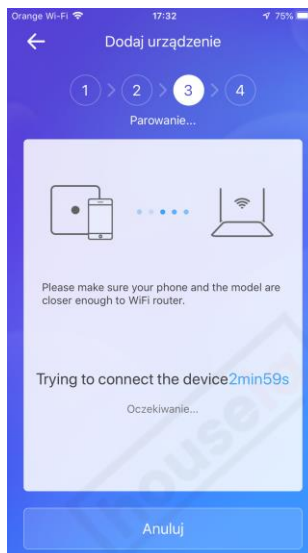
Orange Wi-Fi 17:32 75%

Dodaj urządzenie

1 2 3 4

Parowanie...

Please make sure your phone and the model are closer enough to WiFi router.

Trying to connect the device2min59s

Oczekiwanie...

Anuluj